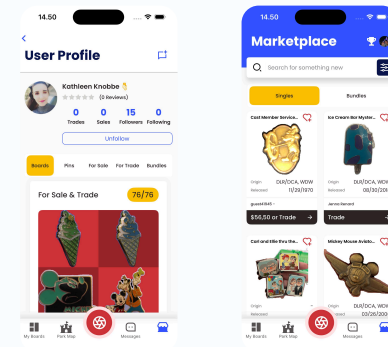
14.50

<

User Profile

Kathleen Knobbe 👌

(0 Reviews)

0
Trades

0
Sales

15
Followers

0
Following

Unfollow

Boards

Pins

For Sale

For Trade

Bundles

For Sale & Trade

76/76

My Boards

Park Map

Messages

14.50

Marketplace

Search for something new

Singles

Bundles

Cast Member Servic...

Origin
DLR/DCA, WDW

Released
11/29/1970

guest4945 -

$56,50 or Trade

Ice Cream Bar Myster...

Origin
DLR/DCA, WDW

Released
08/30/20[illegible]

Jenna Renard

Trade

Carl and Ellie thru the...

Origin

Released

Mickey Mouse Aviato...

Origin
DLR/DCA, WDW

Released

My Boards

Park Map

Messages